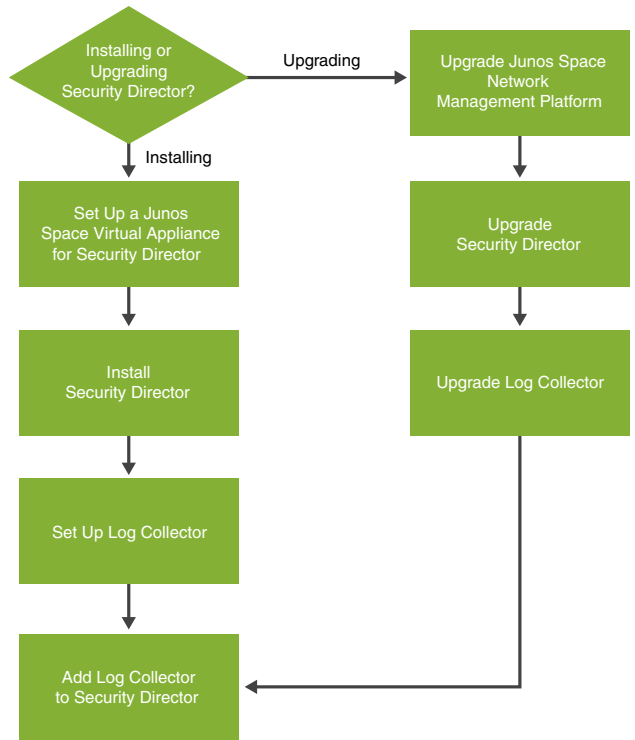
Installing or Upgrading Security Director?

Upgrading

Upgrade Junos Space Network Management Platform

Installing

Set Up a Junos Space Virtual Appliance for Security Director

Upgrade Security Director

Install Security Director

Upgrade Log Collector

Set Up Log Collector

Add Log Collector to Security Director